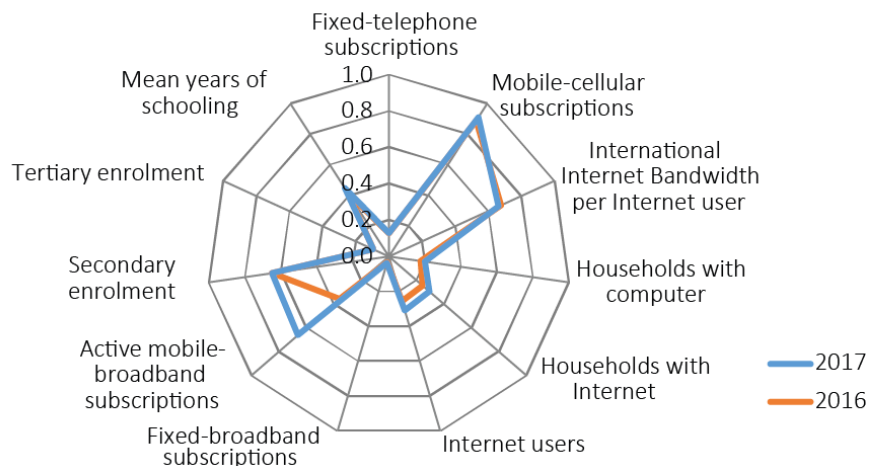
Fixed-telephone subscriptions

1.0

0.8

0.6

0.4

0.2

0.0

Mobile-cellular subscriptions

International Internet Bandwidth per Internet user

Households with computer

Households with Internet

Internet users

Fixed-broadband subscriptions

Active mobile-broadband subscriptions

Secondary enrolment

Tertiary enrolment

Mean years of schooling

2017

2016